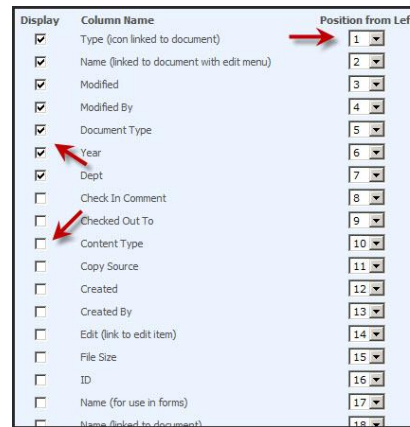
| Display | Column Name | Position from Lef |
|---|---|---|
| ☑ | Type (icon linked to document) | 1 |
| ☑ | Name (linked to document with edit menu) | 2 |
| ☑ | Modified | 3 |
| ☑ | Modified By | 4 |
| ☑ | Document Type | 5 |
| ☑ | Year | 6 |
| ☑ | Dept | 7 |
| ☐ | Check In Comment | 8 |
| ☐ | Checked Out To | 9 |
| ☐ | Content Type | 10 |
| ☐ | Copy Source | 11 |
| ☐ | Created | 12 |
| ☐ | Created By | 13 |
| ☐ | Edit (link to edit item) | 14 |
| ☐ | File Size | 15 |
| ☐ | ID | 16 |
| ☐ | Name (for use in forms) | 17 |
| ☐ | Name (linked to document) | 18 |